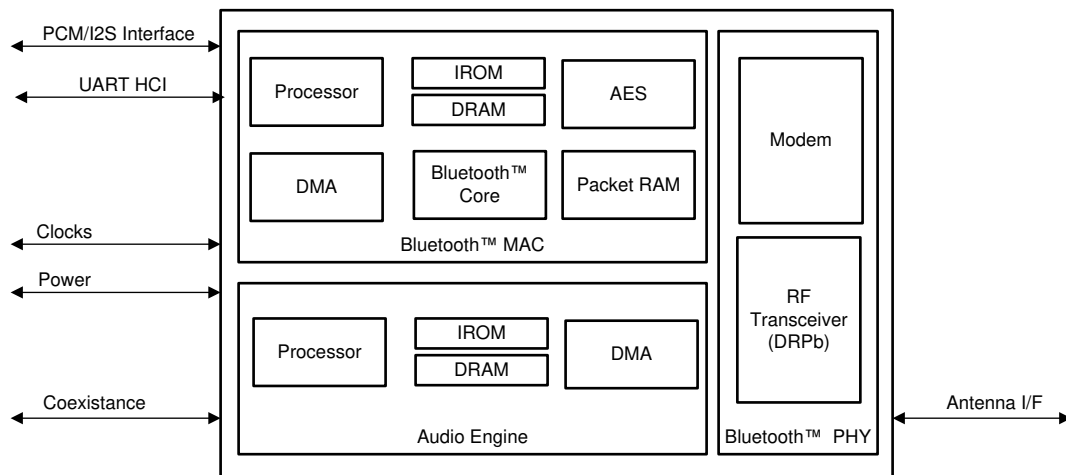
PCM/I2S Interface

UART HCI

Processor

IROM

DRAM

AES

DMA

Bluetooth™ Core

Packet RAM

Bluetooth™ MAC

Modem

Clocks

Power

Processor

IROM

DRAM

DMA

RF Transceiver (DRPb)

Coexistance

Audio Engine

Bluetooth™ PHY

Antenna I/F